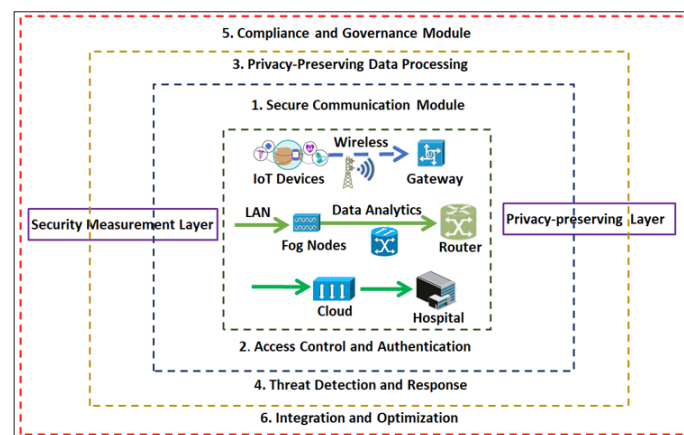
5. Compliance and Governance Module

3. Privacy-Preserving Data Processing

1. Secure Communication Module

Wireless

IoT Devices

Gateway

Security Measurement Layer

LAN

Data Analytics

Privacy-preserving Layer

Fog Nodes

Router

Cloud

Hospital

2. Access Control and Authentication

4. Threat Detection and Response

6. Integration and Optimization